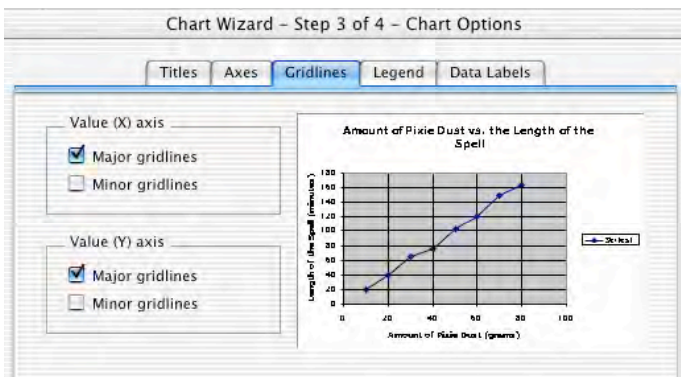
Chart Wizard – Step 3 of 4 – Chart Options

Titles Axes Gridlines Legend Data Labels

Value (X) axis

Major gridlines

Minor gridlines

Value (Y) axis

Major gridlines

Minor gridlines

Amount of Pixie Dust vs. the Length of the Spell

Length of the Spell (minutes)

180
160
140
120
100
80
60
40
20
0

0 20 40 60 80 100

Amount of Pixie Dust (grams)

Series1